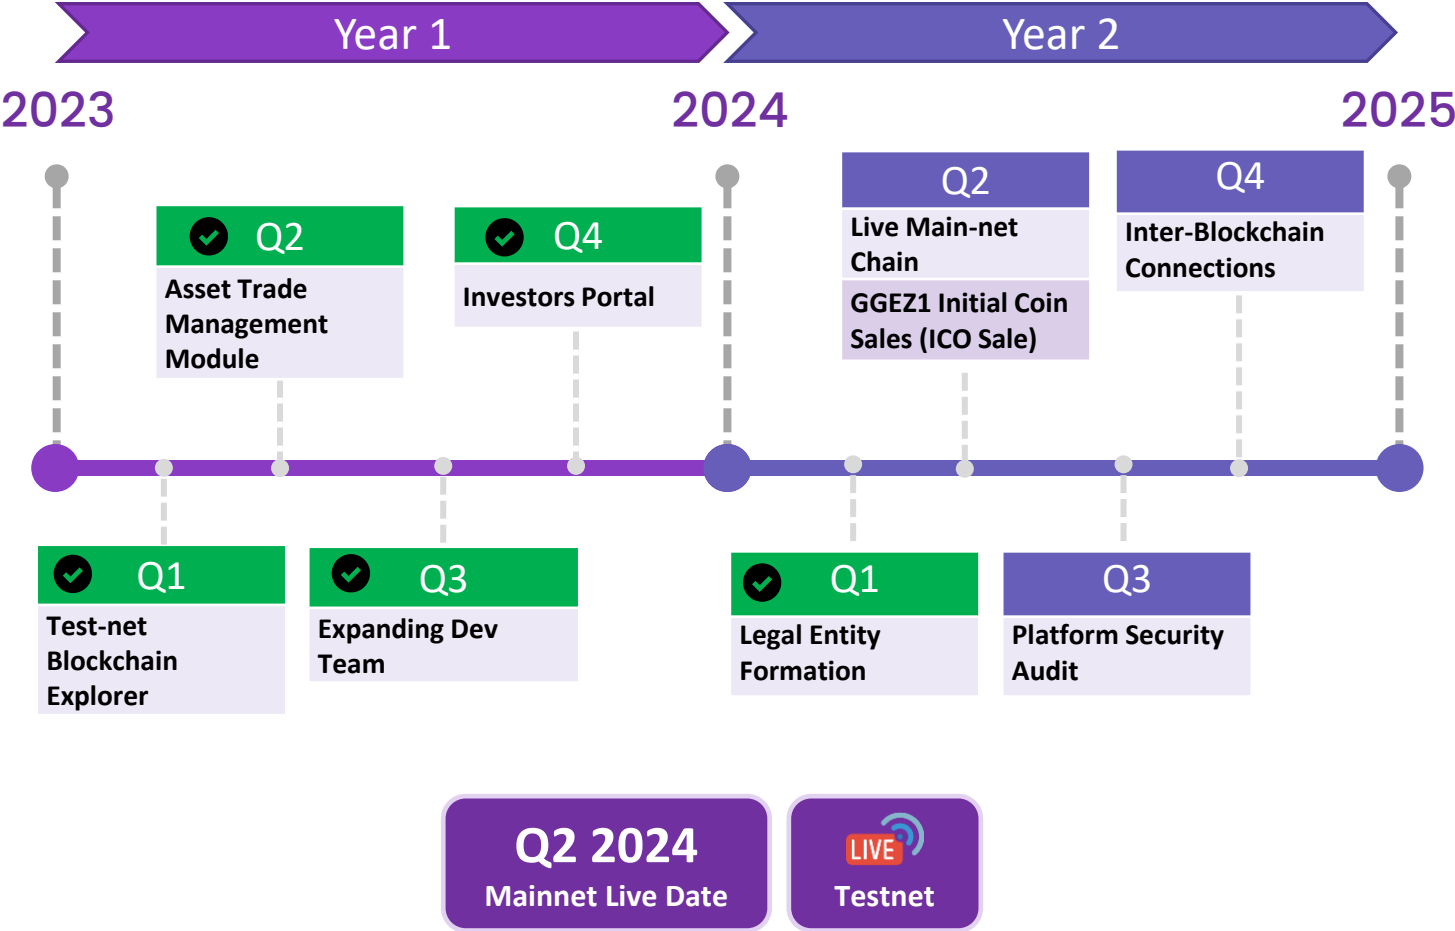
Year 1

Year 2

2023

2024

2025

Q2
Asset Trade Management Module

Q4
Investors Portal

Q2
Live Main-net Chain
GGEZ1 Initial Coin Sales (ICO Sale)

Q4
Inter-Blockchain Connections

Q1
Test-net Blockchain Explorer

Q3
Expanding Dev Team

Q1
Legal Entity Formation

Q3
Platform Security Audit

Q2 2024
Mainnet Live Date

LIVE
Testnet